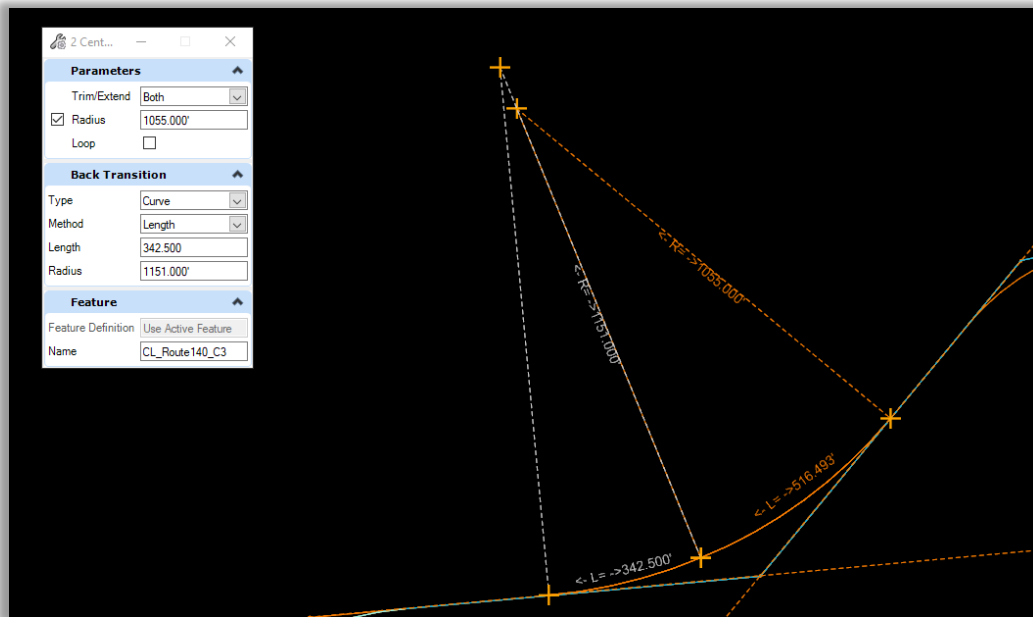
2 Cent...

Parameters

Trim/Extend Both

Radius 1055.000'

Loop

Back Transition

Type Curve

Method Length

Length 342.500

Radius 1151.000'

Feature

Feature Definition Use Active Feature

Name CL_Route140_C3

<- R= ->1055.000'

<- R= ->1151.000'

<- L= ->516.493'

<- L= ->342.500'